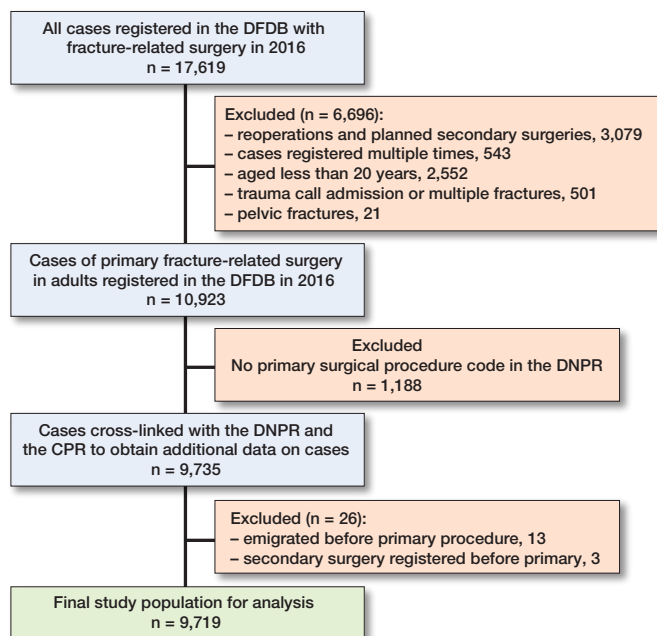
All cases registered in the DFDB with fracture-related surgery in 2016
n = 17,619

Excluded (n = 6,696):
– reoperations and planned secondary surgeries, 3,079
– cases registered multiple times, 543
– aged less than 20 years, 2,552
– trauma call admission or multiple fractures, 501
– pelvic fractures, 21

Cases of primary fracture-related surgery in adults registered in the DFDB in 2016
n = 10,923

Excluded
No primary surgical procedure code in the DNPR
n = 1,188

Cases cross-linked with the DNPR and the CPR to obtain additional data on cases
n = 9,735

Excluded (n = 26):
– emigrated before primary procedure, 13
– secondary surgery registered before primary, 3

Final study population for analysis
n = 9,719